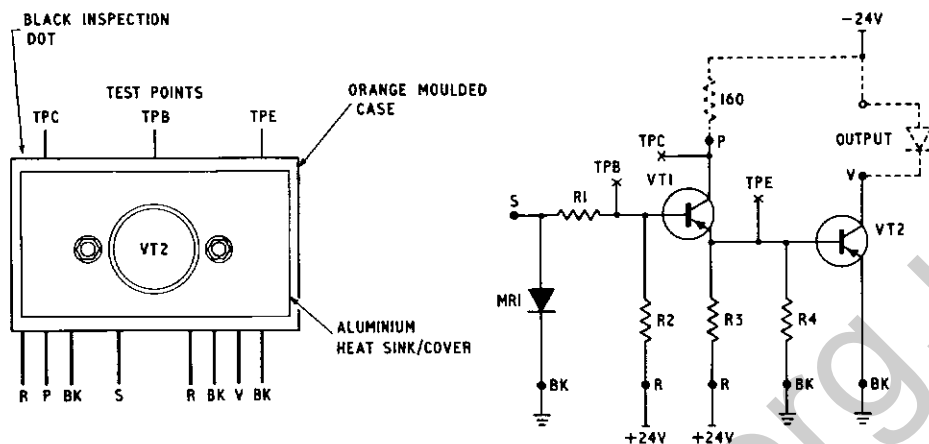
BLACK INSPECTION DOT

TEST POINTS

TPC TPB TPE

ORANGE MOULDED CASE

VT2

ALUMINIUM HEAT SINK/COVER

R P BK S R BK V BK

-24V

160

P

TPC

OUTPUT

TPB

VT1

TPE

V

S

R1

VT2

MR1

R2

R3

R4

BK

R

R

BK

BK

+24V +24V